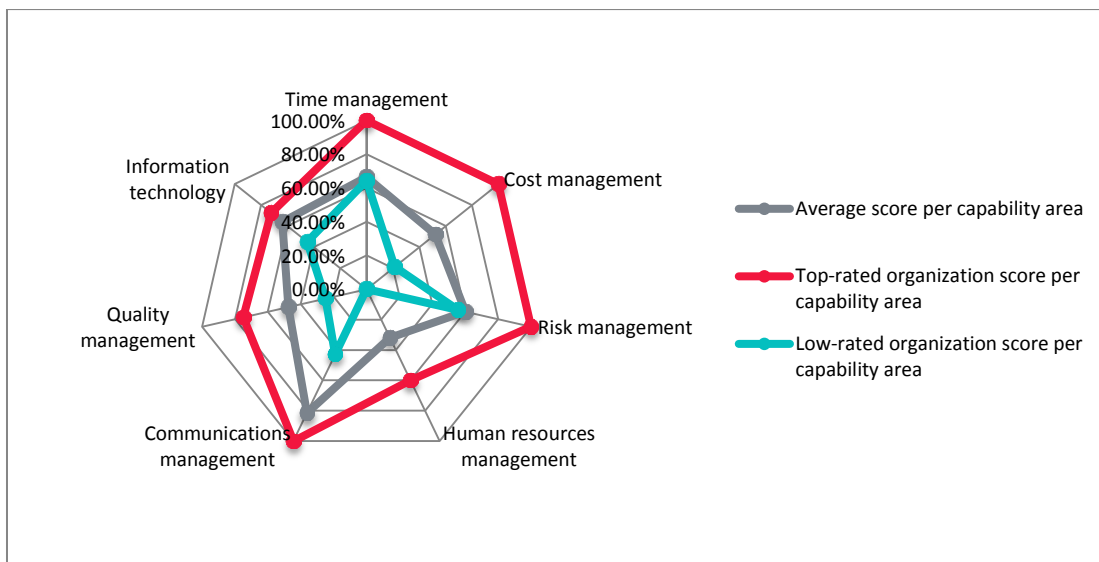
Time management

100.00%
80.00%
60.00%
40.00%
20.00%
0.00%

Cost management

Risk management

Human resources management

Communications management

Quality management

Information technology

Average score per capability area

Top-rated organization score per capability area

Low-rated organization score per capability area